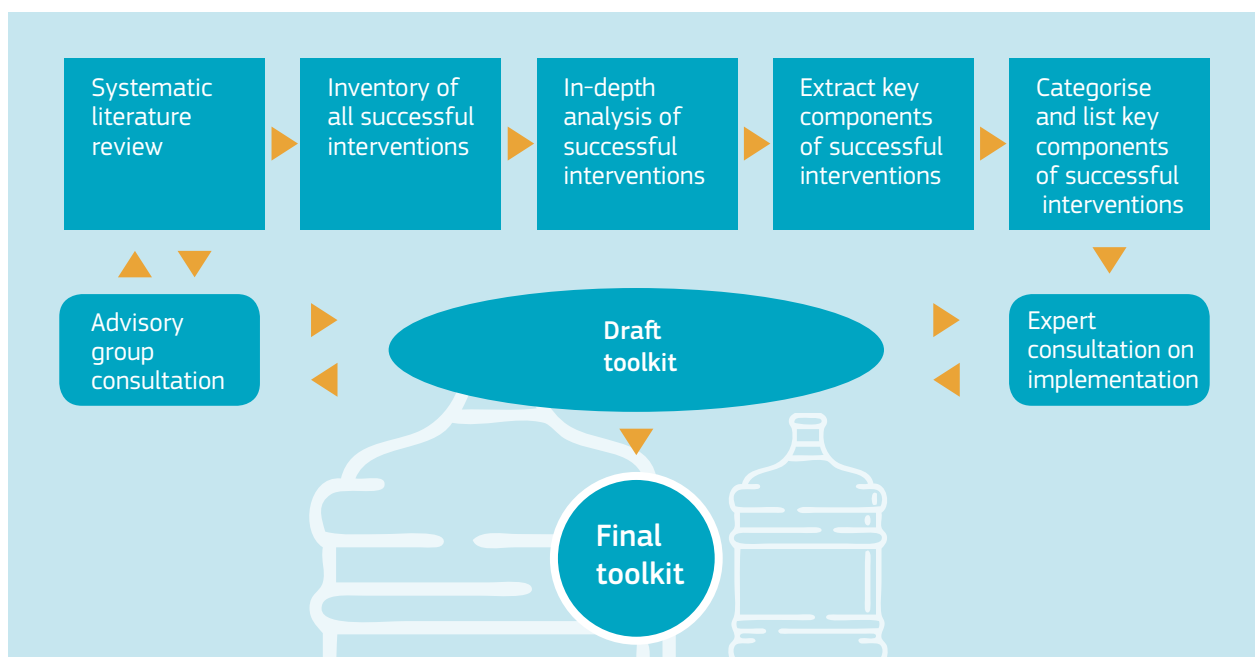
Systematic literature review

Inventory of all successful interventions

In-depth analysis of successful interventions

Extract key components of successful interventions

Categorise and list key components of successful interventions

Advisory group consultation

Draft toolkit

Expert consultation on implementation

Final toolkit